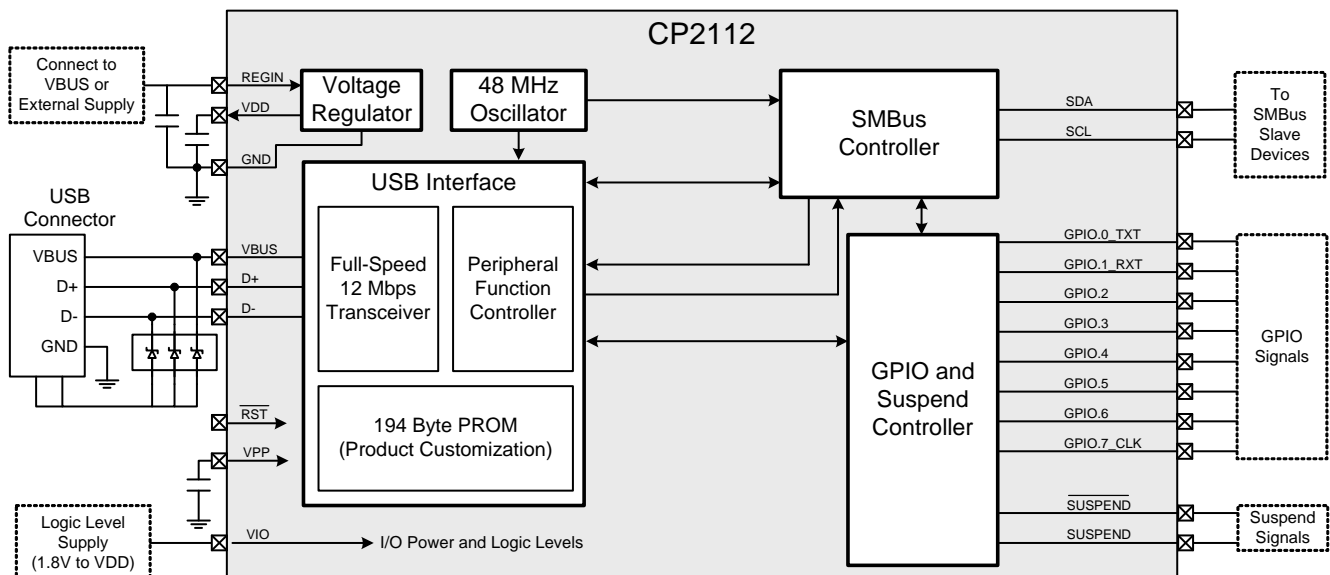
CP2112

Connect to VBUS or External Supply

REGIN
VDD
GND

Voltage Regulator

48 MHz Oscillator

SMBus Controller

SDA
SCL

To SMBus Slave Devices

USB Connector

VBUS
D+
D-
GND

VBUS
D+
D-

USB Interface

Full-Speed 12 Mbps Transceiver

Peripheral Function Controller

194 Byte PROM (Product Customization)

$\overline{RST}$
VPP

GPIO and Suspend Controller

GPIO.0_TXT
GPIO.1_RXT
GPIO.2
GPIO.3
GPIO.4
GPIO.5
GPIO.6
GPIO.7_CLK

GPIO Signals

$\overline{SUSPEND}$
SUSPEND

Suspend Signals

Logic Level Supply (1.8V to VDD)

VIO
I/O Power and Logic Levels